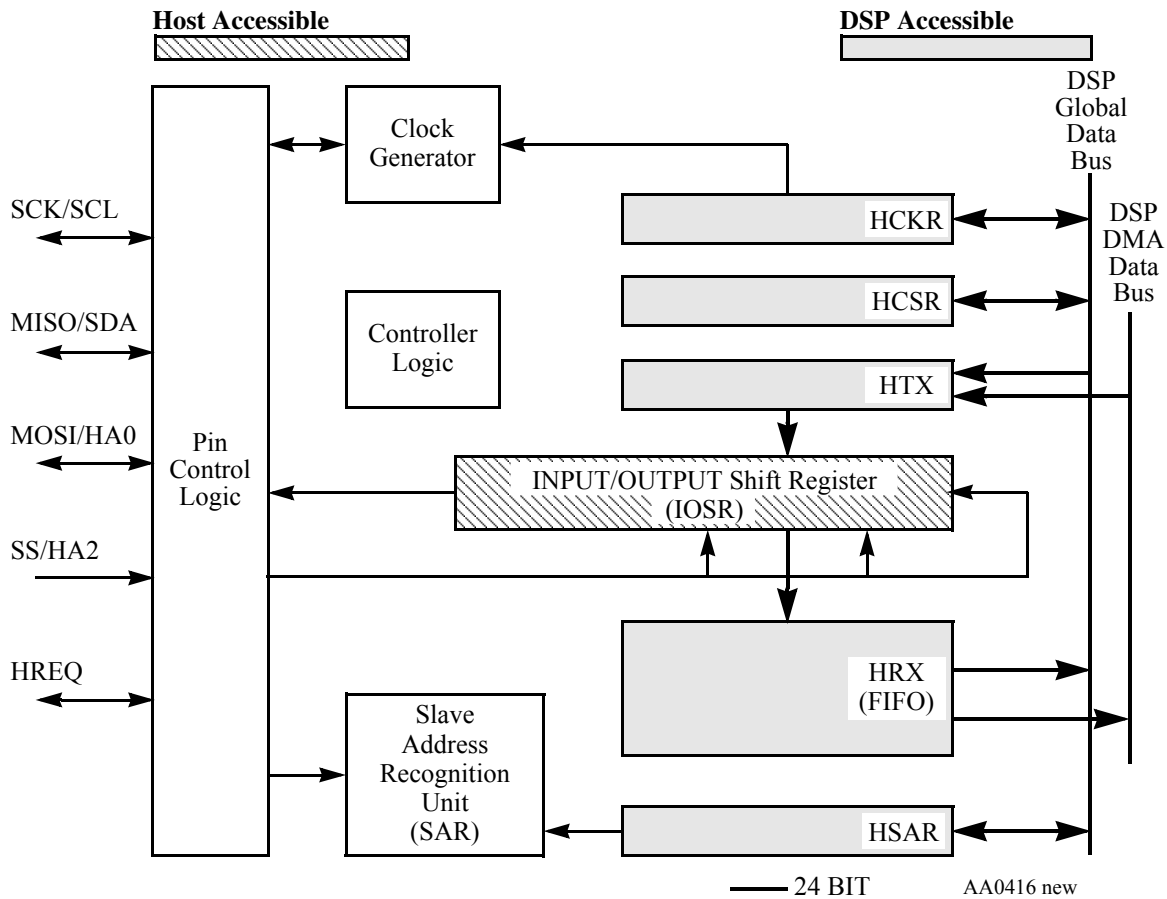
Host Accessible

DSP Accessible

DSP Global Data Bus

DSP DMA Data Bus

Clock Generator

SCK/SCL

HCKR

HCSR

MISO/SDA

Controller Logic

HTX

MOSI/HA0

Pin Control Logic

INPUT/OUTPUT Shift Register (IOSR)

SS/HA2

HREQ

HRX (FIFO)

Slave Address Recognition Unit (SAR)

HSAR

24 BIT

AA0416 new